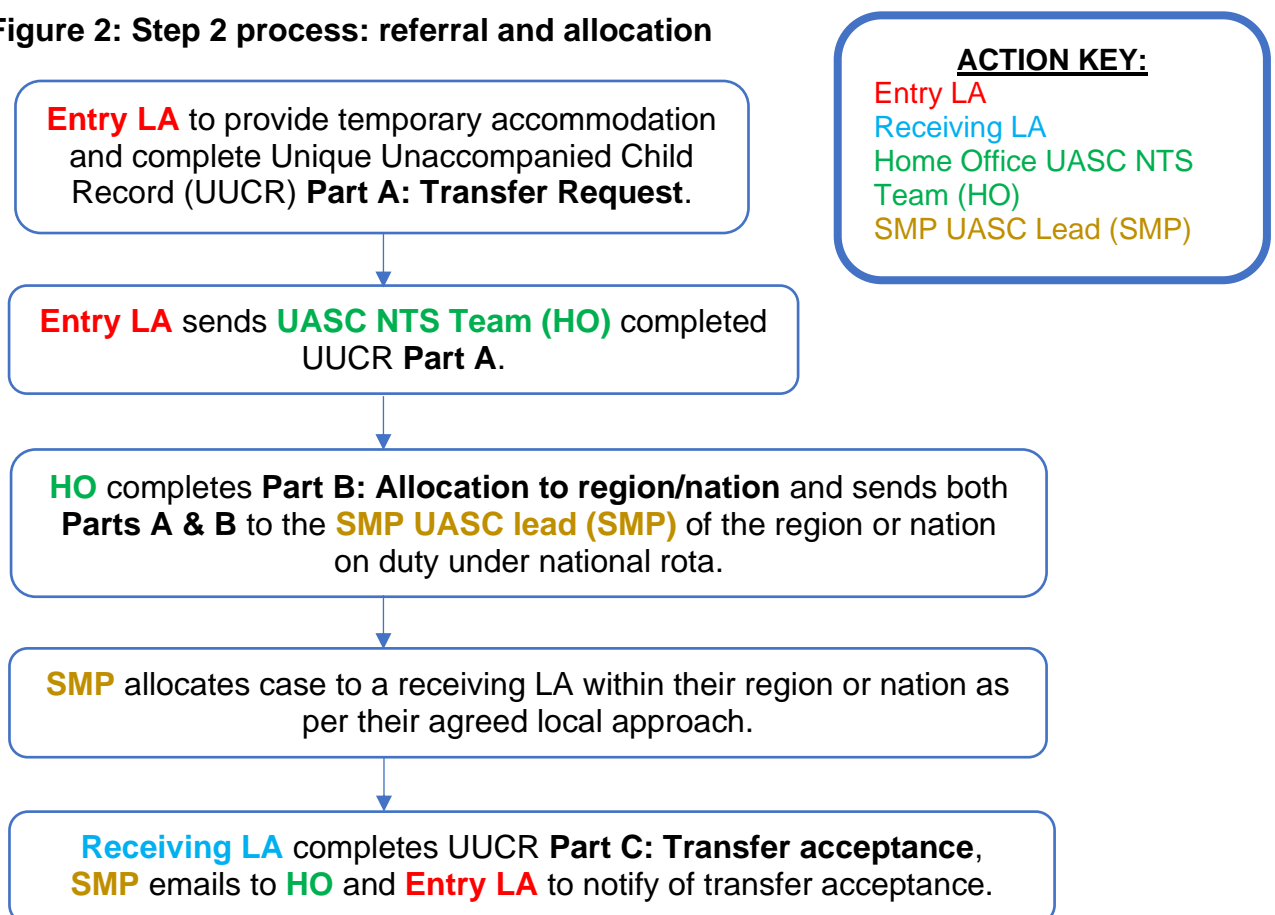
igure 2: Step 2 process: referral and allocation

ACTION KEY:
Entry LA
Receiving LA
Home Office UASC NTS Team (HO)
SMP UASC Lead (SMP)

Entry LA to provide temporary accommodation and complete Unique Unaccompanied Child Record (UUCR) Part A: Transfer Request.

Entry LA sends UASC NTS Team (HO) completed UUCR Part A.

HO completes Part B: Allocation to region/nation and sends both Parts A & B to the SMP UASC lead (SMP) of the region or nation on duty under national rota.

SMP allocates case to a receiving LA within their region or nation as per their agreed local approach.

Receiving LA completes UUCR Part C: Transfer acceptance, SMP emails to HO and Entry LA to notify of transfer acceptance.